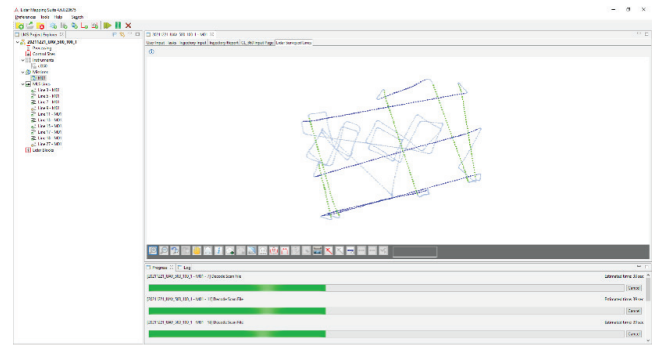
Laser Mapping Suite 4.4.0.0929

Preferences Tools View Logout

LMS Project Explorer

20211123_MM_300_100_1

Processing

Control Sites

Instruments

Missions

MMS Lines

Line 3 - MS1

Line 5 - MS1

Line 7 - MS1

Line 9 - MS1

Line 11 - MS1

Line 13 - MS1

Line 15 - MS1

Line 16 - MS1

Line 17 - MS1

Laser Checks

20211123_MM_300_100_1 - MS1

Scan Input Tasks Trajectory Input Trajectory Report GL_INS Input Page Laser trajectory Lines

Progress Log

20211123_MM_300_100_1 - MS1 - 1) Decode Scan File

Estimated time: 38 sec

Cancel

20211123_MM_300_100_1 - MS1 - 1) Decode Scan File

Estimated time: 39 sec

Cancel

20211123_MM_300_100_1 - MS1 - 1) Decode Scan File

Estimated time: 38 sec

Cancel